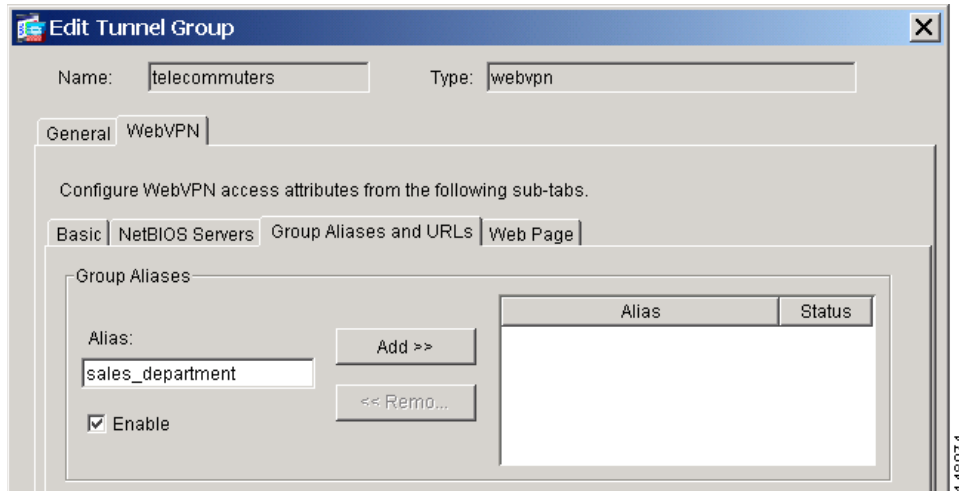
Edit Tunnel Group

Name: telecommuters

Type: webvpn

General | WebVPN

Configure WebVPN access attributes from the following sub-tabs.

Basic | NetBIOS Servers | Group Aliases and URLs | Web Page

Group Aliases

Alias:

sales_department

☑ Enable

Add >>

<< Remo...

| Alias | Status |
|---|---|

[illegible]